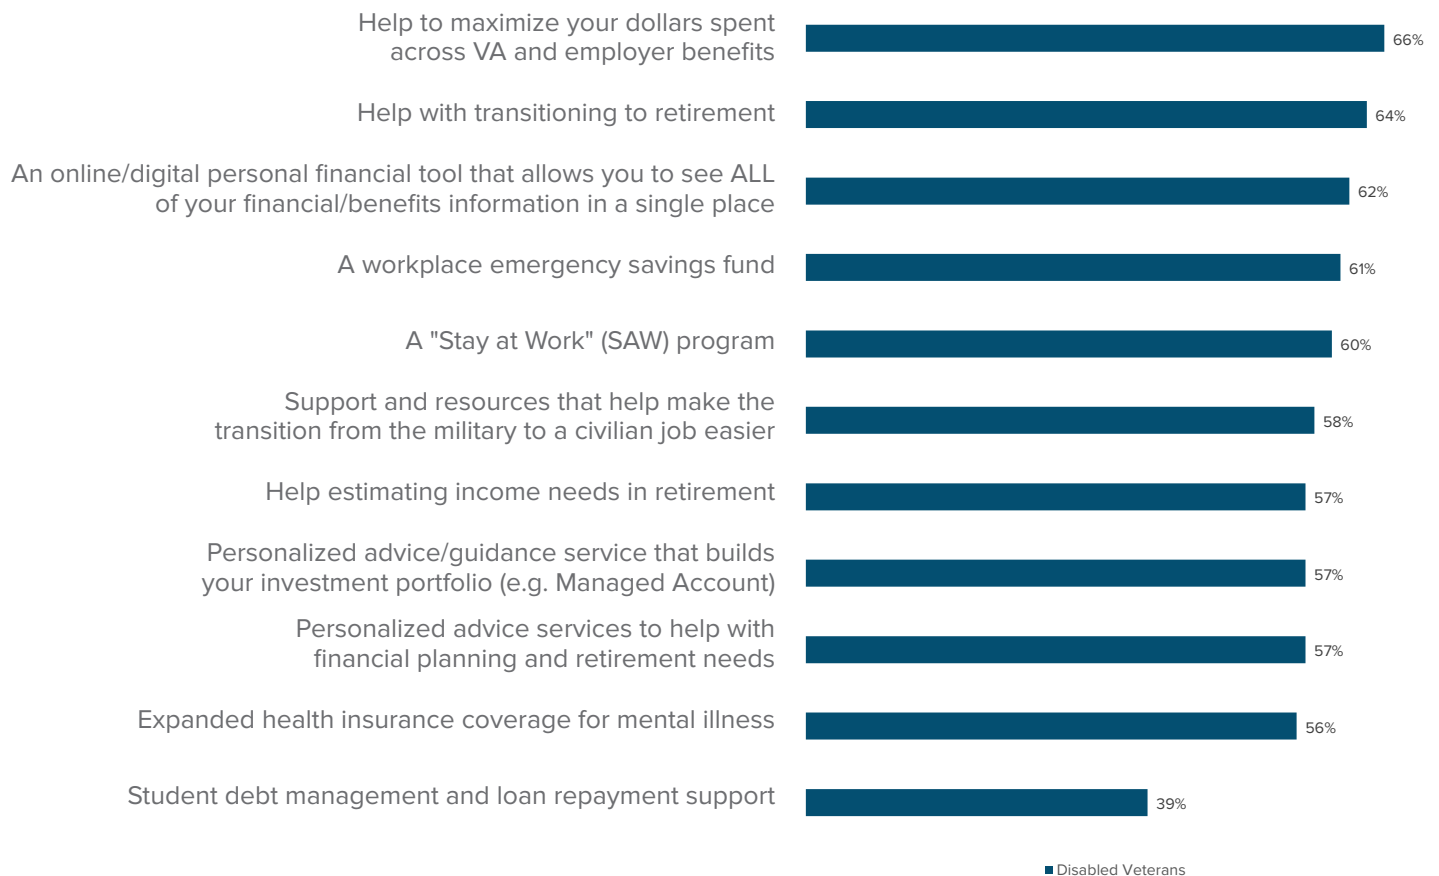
Help to maximize your dollars spent across VA and employer benefits 66%

Help with transitioning to retirement 64%

An online/digital personal financial tool that allows you to see ALL of your financial/benefits information in a single place 62%

A workplace emergency savings fund 61%

A "Stay at Work" (SAW) program 60%

Support and resources that help make the transition from the military to a civilian job easier 58%

Help estimating income needs in retirement 57%

Personalized advice/guidance service that builds your investment portfolio (e.g. Managed Account) 57%

Personalized advice services to help with financial planning and retirement needs 57%

Expanded health insurance coverage for mental illness 56%

Student debt management and loan repayment support 39%

Disabled Veterans